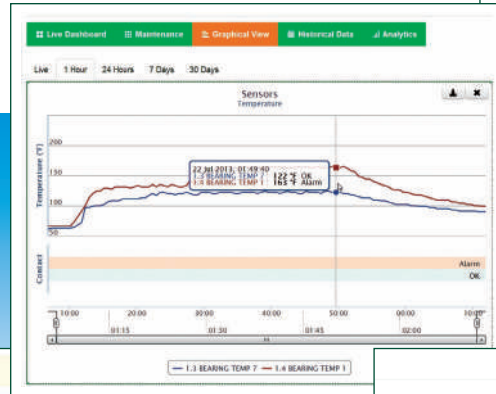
Live Dashboard Maintenance Graphical View Historical Data Analytics

Live 1 Hour 24 Hours 7 Days 30 Days

Sensors
Temperature

Temperature (°F)

200
150
100
50

22 Jul 2013, 01:49:40
1.3 BEARING TEMP 7 122 °F OK
1.4 BEARING TEMP 1 165 °F Alarm

Contact

Alarm
OK

10:00 20:00 30:00 40:00 50:00 00:00 10:00
01:15 01:30 01:45 02:00

1.3 BEARING TEMP 7 1.4 BEARING TEMP 1